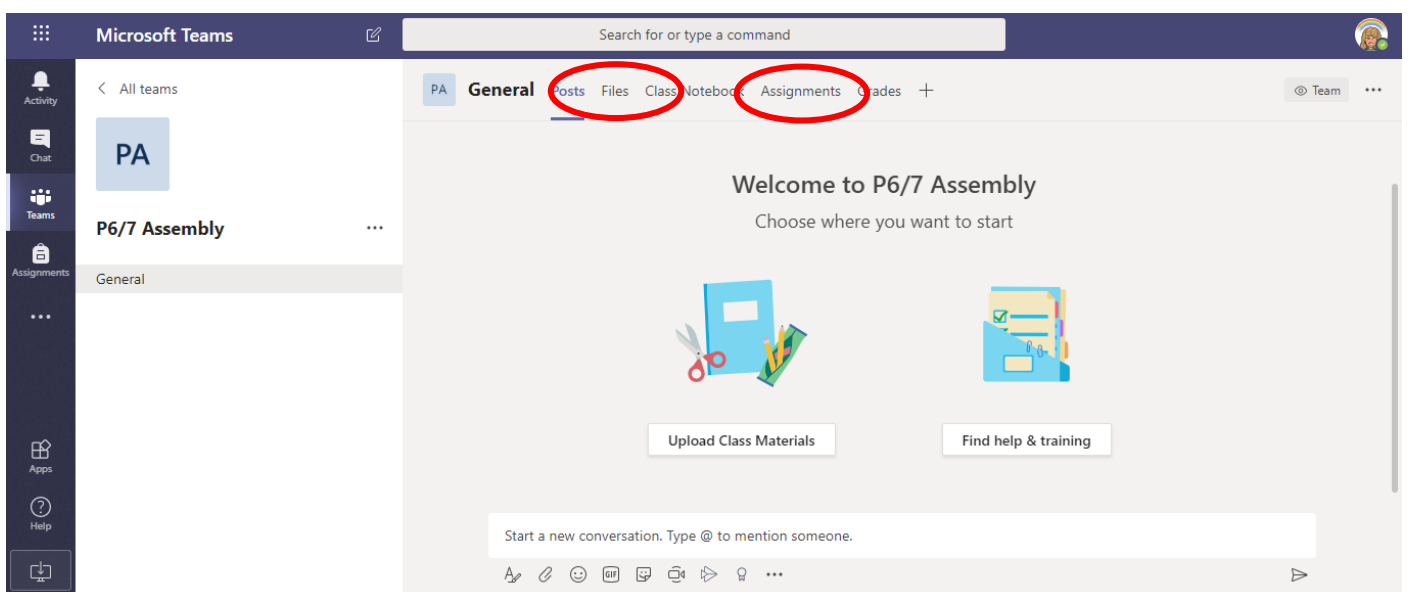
Microsoft Teams

Search for or type a command

Activity

Chat

Teams

Assignments

...

Apps

Help

< All teams

PA

P6/7 Assembly ...

General

PA General Posts Files Class Notebook Assignments Grades +

Team ...

Welcome to P6/7 Assembly

Choose where you want to start

Upload Class Materials

Find help & training

Start a new conversation. Type @ to mention someone.